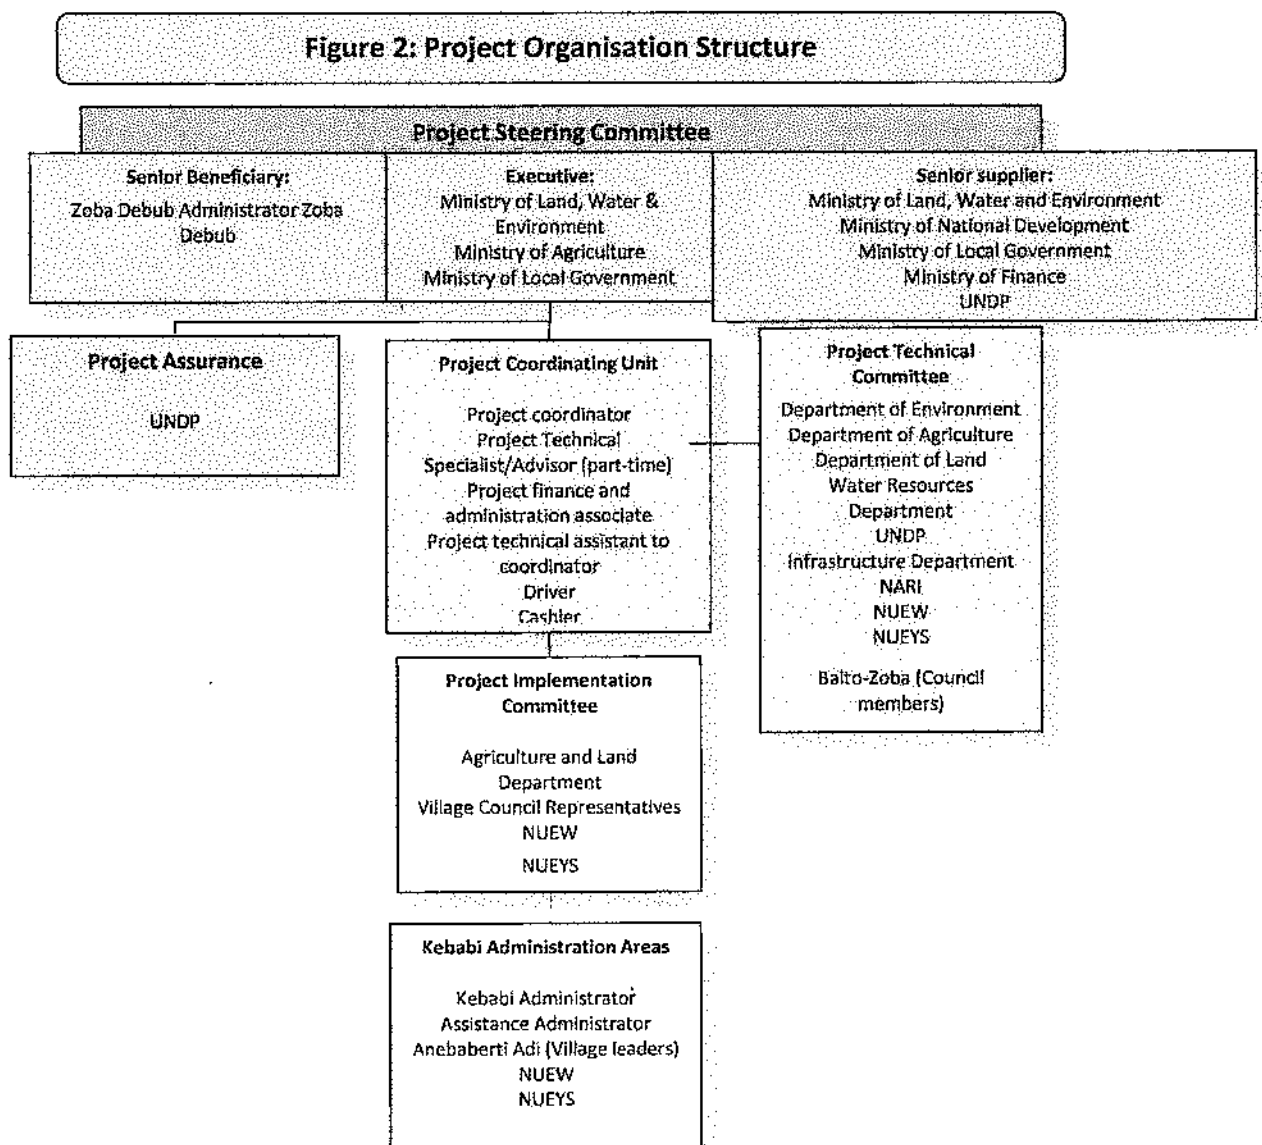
Figure 2: Project Organisation Structure

Project Steering Committee

Senior Beneficiary:
Zoba Debub Administrator Zoba Debub

Executive:
Ministry of Land, Water & Environment
Ministry of Agriculture
Ministry of Local Government

Senior supplier:
Ministry of Land, Water and Environment
Ministry of National Development
Ministry of Local Government
Ministry of Finance
UNDP

Project Assurance

UNDP

Project Coordinating Unit

Project coordinator
Project Technical Specialist/Advisor (part-time)
Project finance and administration associate
Project technical assistant to coordinator
Driver
Cashier

Project Technical Committee

Department of Environment
Department of Agriculture
Department of Land
Water Resources Department
UNDP
Infrastructure Department
NARI
NUEW
NUEYS

Baito-Zoba (Council members)

Project Implementation Committee

Agriculture and Land Department
Village Council Representatives
NUEW
NUEYS

Kebabi Administration Areas

Kebabi Administrator
Assistance Administrator
Anebaberti Adi (Village leaders)
NUEW
NUEYS